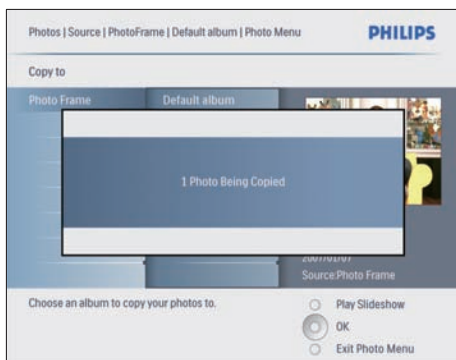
Photos | Source | PhotoFrame | Default album | Photo Menu

PHILIPS

Copy to

Photo Frame

Default album

1 Photo Being Copied

2007/01/07

Source:Photo Frame

Choose an album to copy your photos to.

Play Slideshow

OK

Exit Photo Menu